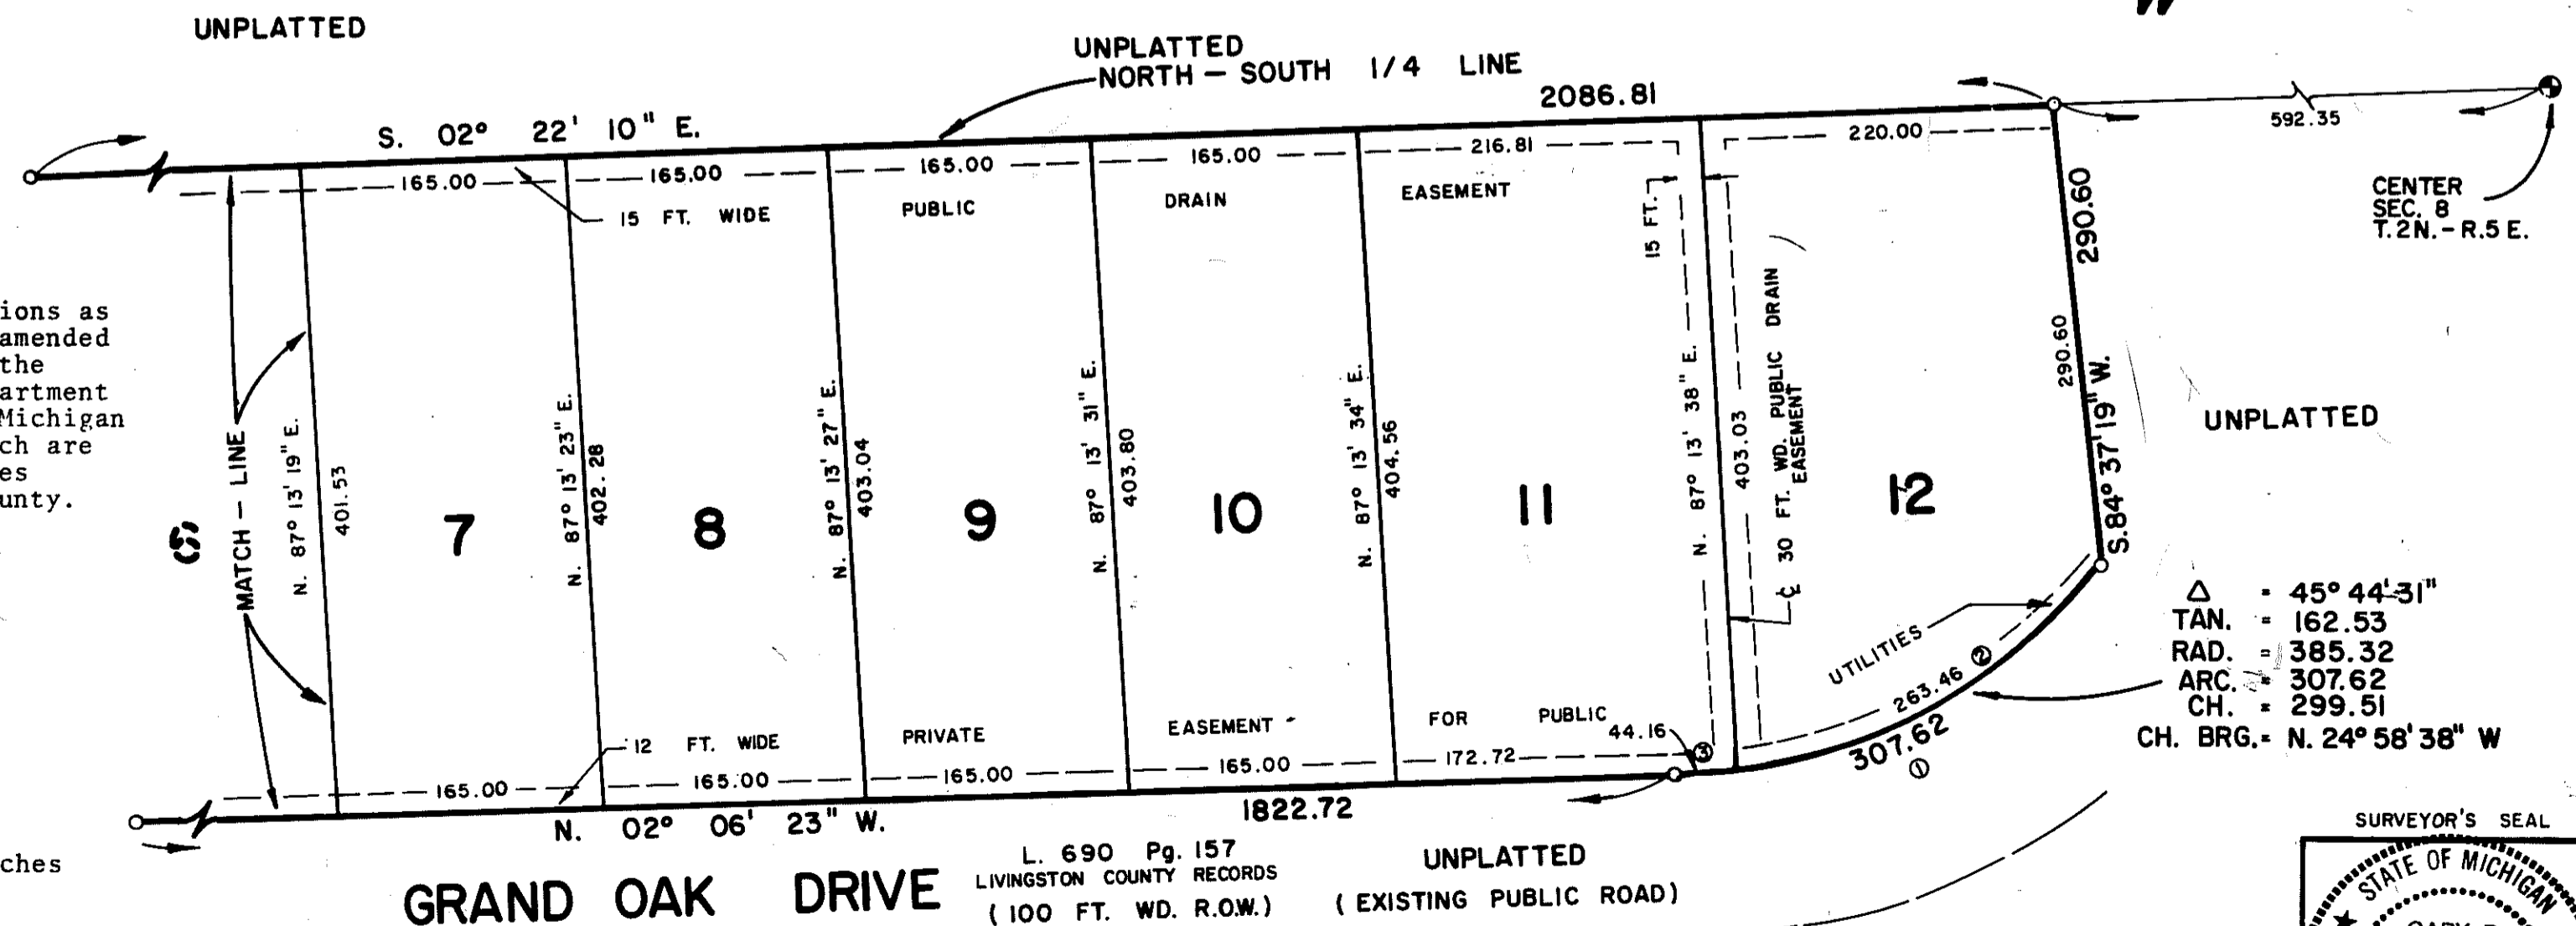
UNPLATTED

UNPLATTED
NORTH — SOUTH 1/4 LINE

2086.81

S. 02° 22' 10" E.

592.35

CENTER
SEC. 8
T. 2N. - R. 5 E.

165.00 165.00 165.00 165.00 216.81 220.00

15 FT. WIDE PUBLIC DRAIN EASEMENT

15 FT.

290.60

ions as
amended
the
artment
Michigan
ch are
es
unty.

MATCH — LINE

6

N. 87° 13' 19" E. 401.53

7

N. 87° 13' 23" E. 402.28

8

N. 87° 13' 27" E. 403.04

9

N. 87° 13' 31" E. 403.80

10

N. 87° 13' 34" E. 404.56

11

N. 87° 13' 38" E. 403.03

30 FT. WD. PUBLIC DRAIN EASEMENT

12

290.60

S. 84° 37' 19" W.

UNPLATTED

$\Delta$ = 45° 44' 31"
TAN. = 162.53
RAD. = 385.32
ARC. = 307.62
CH. = 299.51
CH. BRG. = N. 24° 58' 38" W

UTILITIES

263.46 ②

12 FT. WIDE PRIVATE EASEMENT FOR PUBLIC

44.16

③

307.62
①

165.00 165.00 165.00 165.00 172.72

1822.72

N. 02° 06' 23" W.

ches

GRAND OAK DRIVE

L. 690 Pg. 157
LIVINGSTON COUNTY RECORDS
( 100 FT. WD. R.O.W.)

UNPLATTED
( EXISTING PUBLIC ROAD)

SURVEYOR'S SEAL

STATE OF MICHIGAN